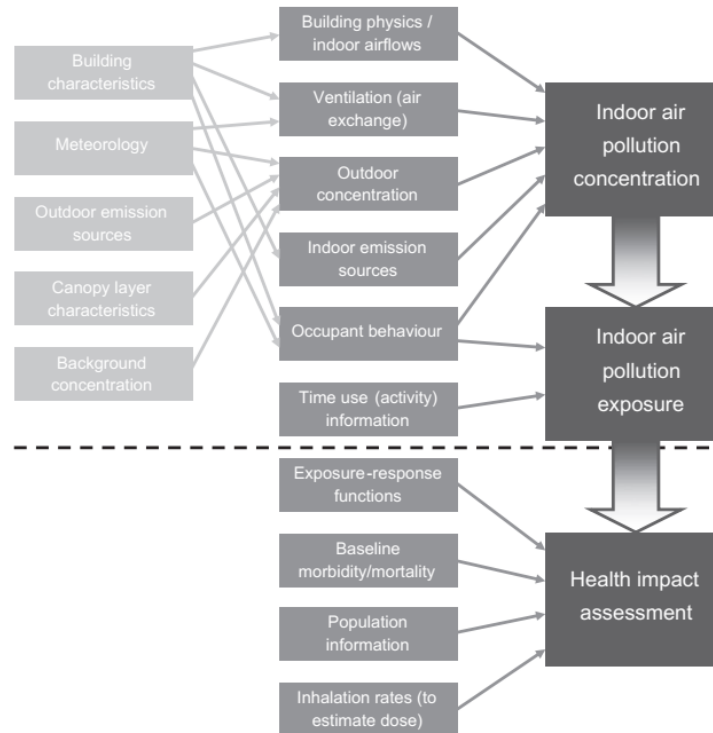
Building characteristics

Meteorology

Outdoor emission sources

Canopy layer characteristics

Background concentration

Building physics / indoor airflows

Ventilation (air exchange)

Outdoor concentration

Indoor emission sources

Occupant behaviour

Time use (activity) information

Indoor air pollution concentration

Indoor air pollution exposure

Exposure-response functions

Baseline morbidity/mortality

Population information

Inhalation rates (to estimate dose)

Health impact assessment